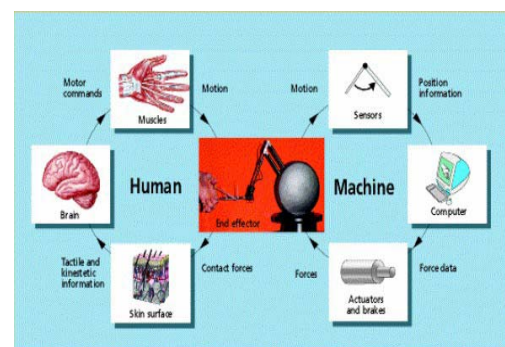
Motor commands

Muscles

Motion

Motion

Sensors

Position information

Brain

Human

End effector

Machine

Computer

Tactile and kinestetic information

Skin surface

Contact forces

Forces

Actuators and brakes

Force data